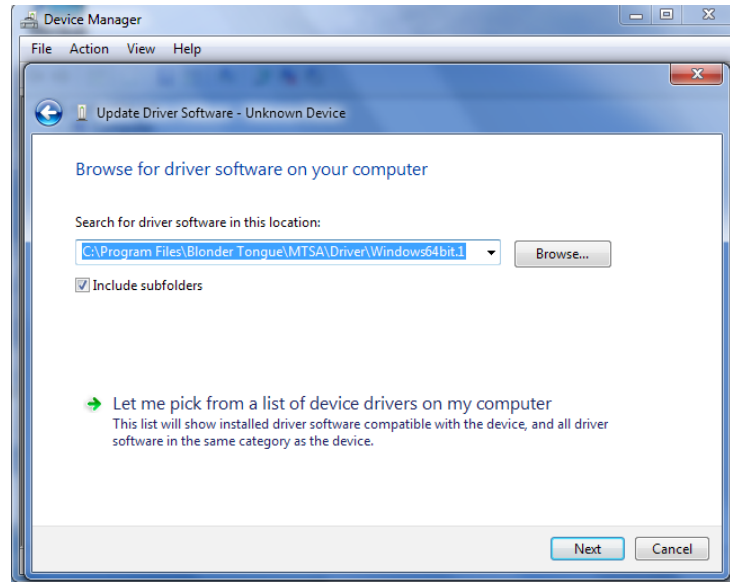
Device Manager

File Action View Help

Update Driver Software - Unknown Device

Browse for driver software on your computer

Search for driver software in this location:

C:\Program Files\Blonder Tongue\MTSA\Driver\Windows64bit.1

Browse...

Include subfolders

Let me pick from a list of device drivers on my computer

This list will show installed driver software compatible with the device, and all driver software in the same category as the device.

Next Cancel